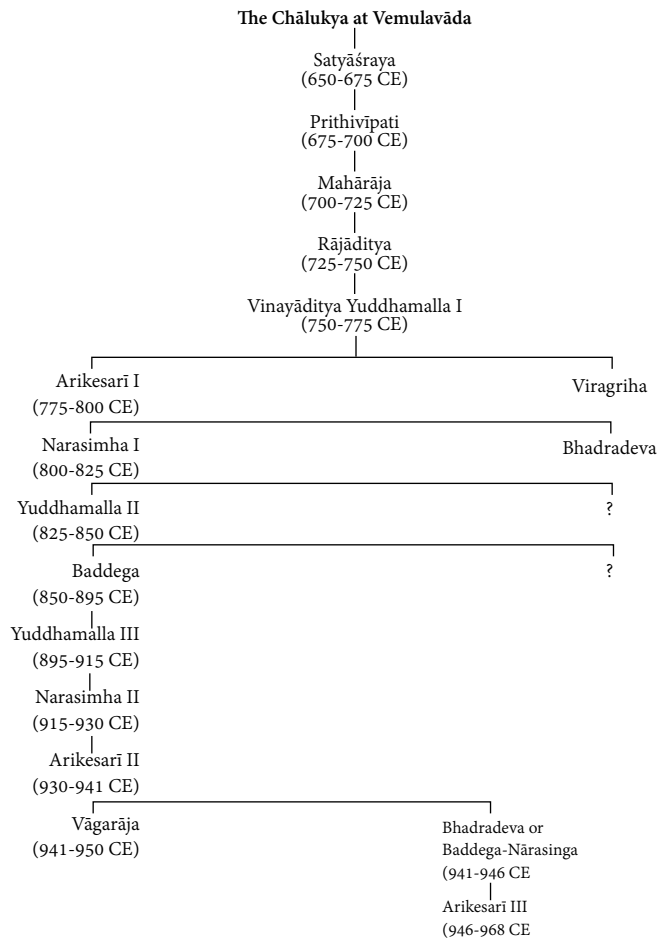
The Chālukya at Vemulavāda

Satyāśraya
(650-675 CE)

Prithivīpati
(675-700 CE)

Mahārāja
(700-725 CE)

Rājāditya
(725-750 CE)

Vinayāditya Yuddhamalla I
(750-775 CE)

Arikesarī I
(775-800 CE)

Viragriha

Narasimha I
(800-825 CE)

Bhadradeva

Yuddhamalla II
(825-850 CE)

?

Baddega
(850-895 CE)

?

Yuddhamalla III
(895-915 CE)

Narasimha II
(915-930 CE)

Arikesarī II
(930-941 CE)

Vāgarāja
(941-950 CE)

Bhadradeva or
Baddega-Nārasinga
(941-946 CE

Arikesarī III
(946-968 CE